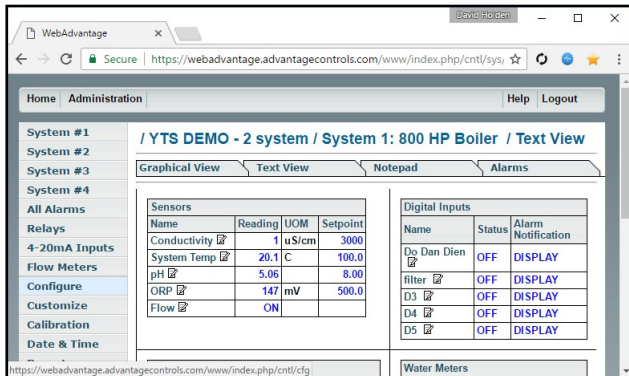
WebAdvantage ×

David Holden

Secure | https://webadvantage.advantagecontrols.com/www/index.php/cntl/sys/

Home Administration

Help Logout

System #1
System #2
System #3
System #4
All Alarms
Relays
4-20mA Inputs
Flow Meters
Configure
Customize
Calibration
Date & Time

/ YTS DEMO - 2 system / System 1: 800 HP Boiler / Text View

Graphical View | Text View | Notepad | Alarms

Sensors

| Name | Reading | UOM | Setpoint |
|---|---|---|---|
| Conductivity | 1 | uS/cm | 3000 |
| System Temp | 20.1 | C | 100.0 |
| pH | 5.06 | | 8.00 |
| ORP | 147 | mV | 500.0 |
| Flow | ON | | |

Digital Inputs

| Name | Status | Alarm Notification |
|---|---|---|
| Do Dan Dien | OFF | DISPLAY |
| filter | OFF | DISPLAY |
| D3 | OFF | DISPLAY |
| D4 | OFF | DISPLAY |
| D5 | OFF | DISPLAY |

Water Meters

https://webadvantage.advantagecontrols.com/www/index.php/cntl/cfg